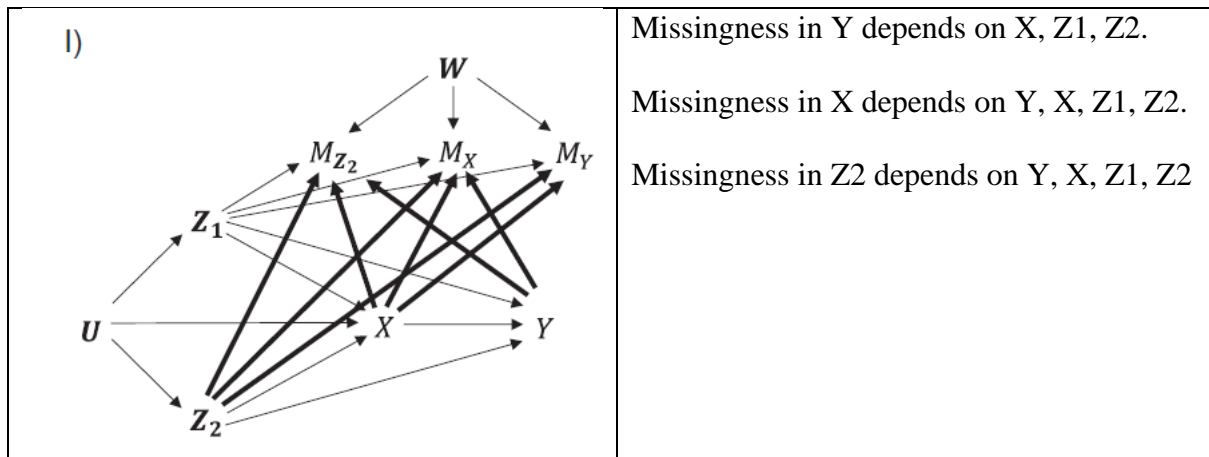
| l) $W$ $M_{Z_2}$ $M_X$ $M_Y$ $Z_1$ $U$ $X$ $Y$ $Z_2$ | Missingness in Y depends on X, Z1, Z2.<br><br>Missingness in X depends on Y, X, Z1, Z2.<br><br>Missingness in Z2 depends on Y, X, Z1, Z2 |
|---|---|